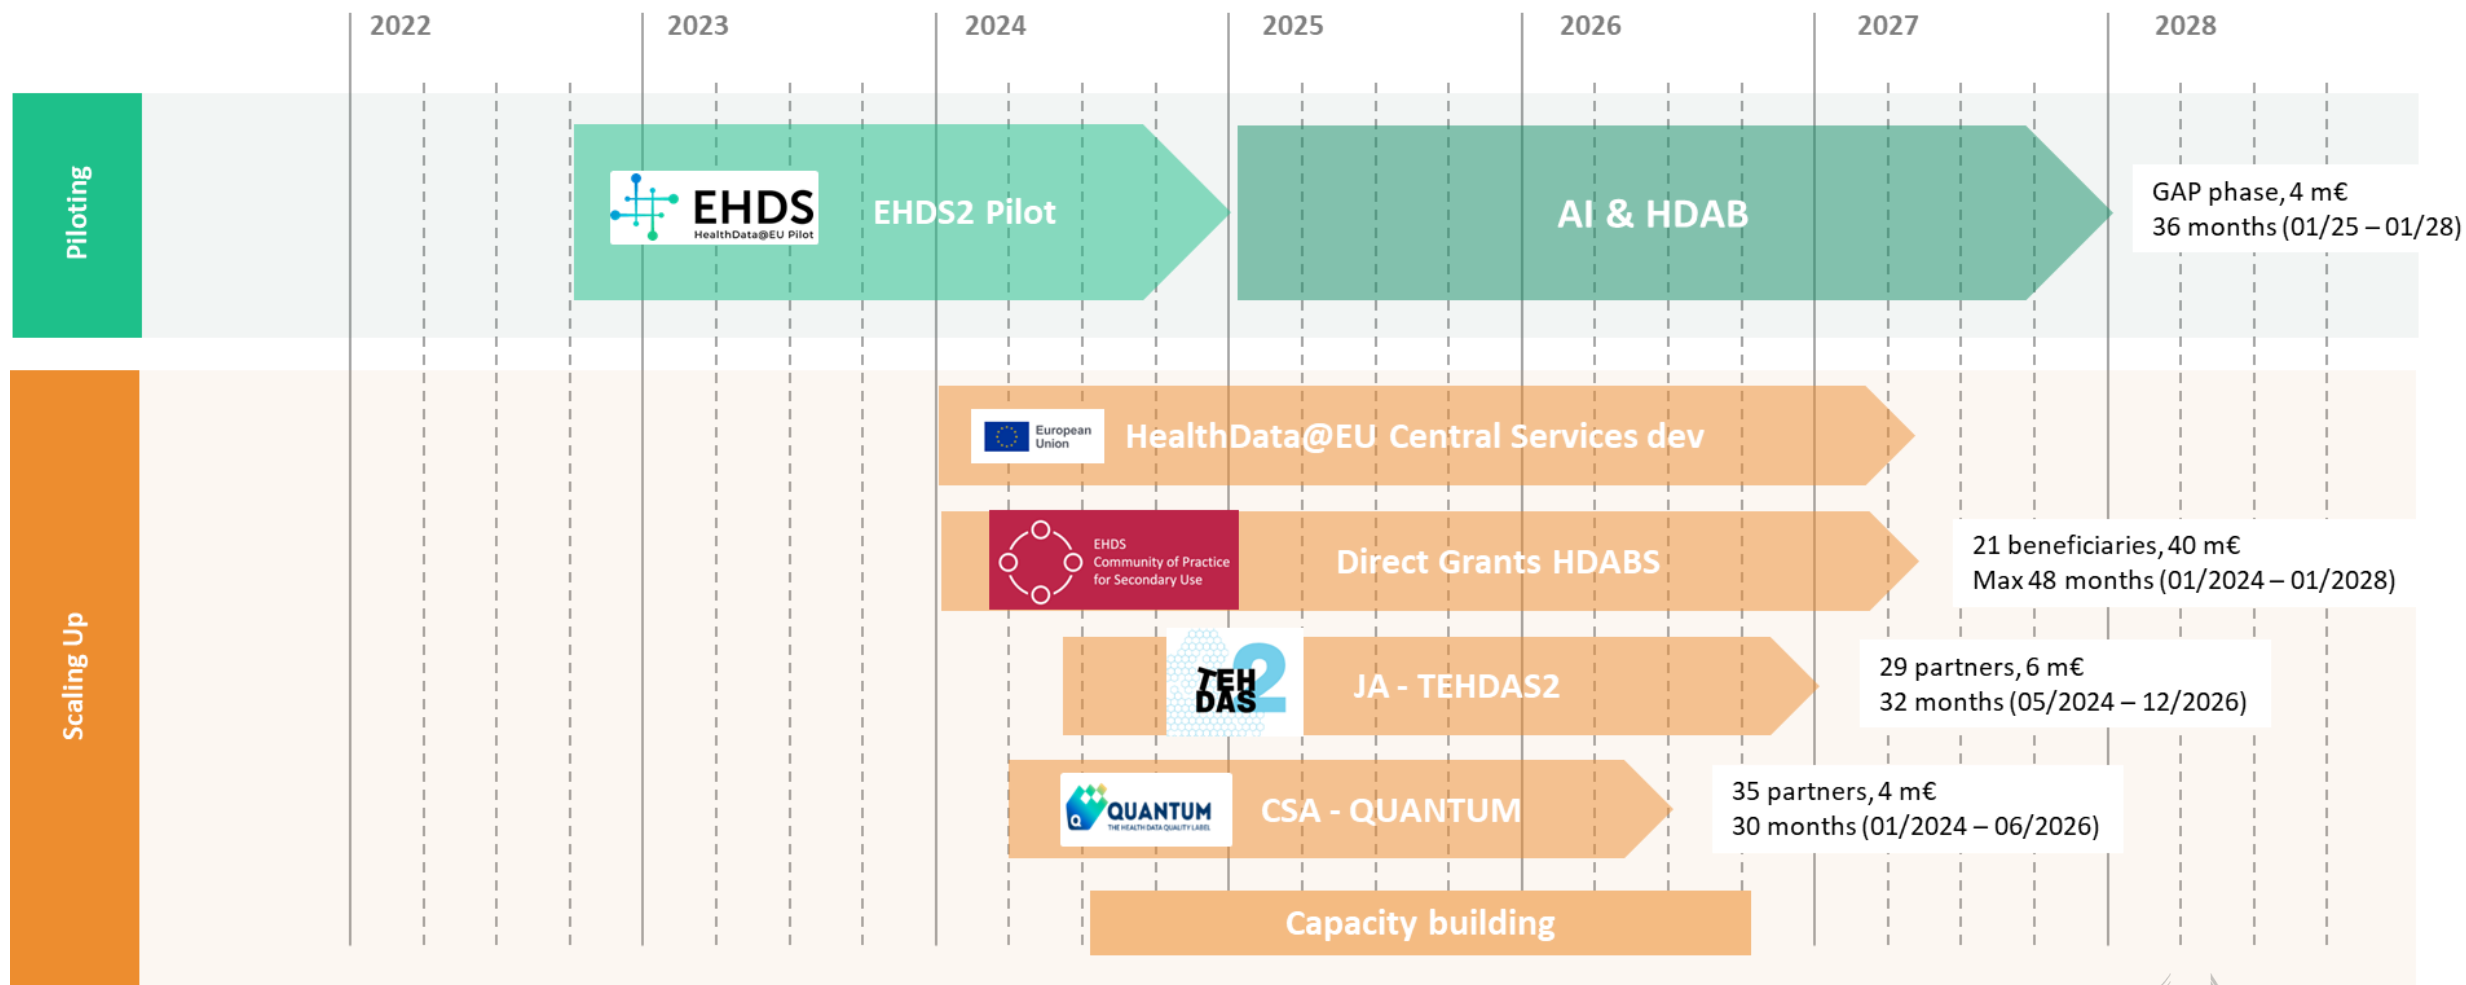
2022 2023 2024 2025 2026 2027 2028

Piloting

EHDS HealthData@EU Pilot

EHDS2 Pilot

AI & HDAB

GAP phase, 4 m€
36 months (01/25 – 01/28)

Scaling Up

European Union

HealthData@EU Central Services dev

EHDS Community of Practice for Secondary Use

Direct Grants HDABS

21 beneficiaries, 40 m€
Max 48 months (01/2024 – 01/2028)

TEH DAS 2

JA - TEHDAS2

29 partners, 6 m€
32 months (05/2024 – 12/2026)

QUANTUM THE HEALTH DATA QUALITY LABEL

CSA - QUANTUM

35 partners, 4 m€
30 months (01/2024 – 06/2026)

Capacity building